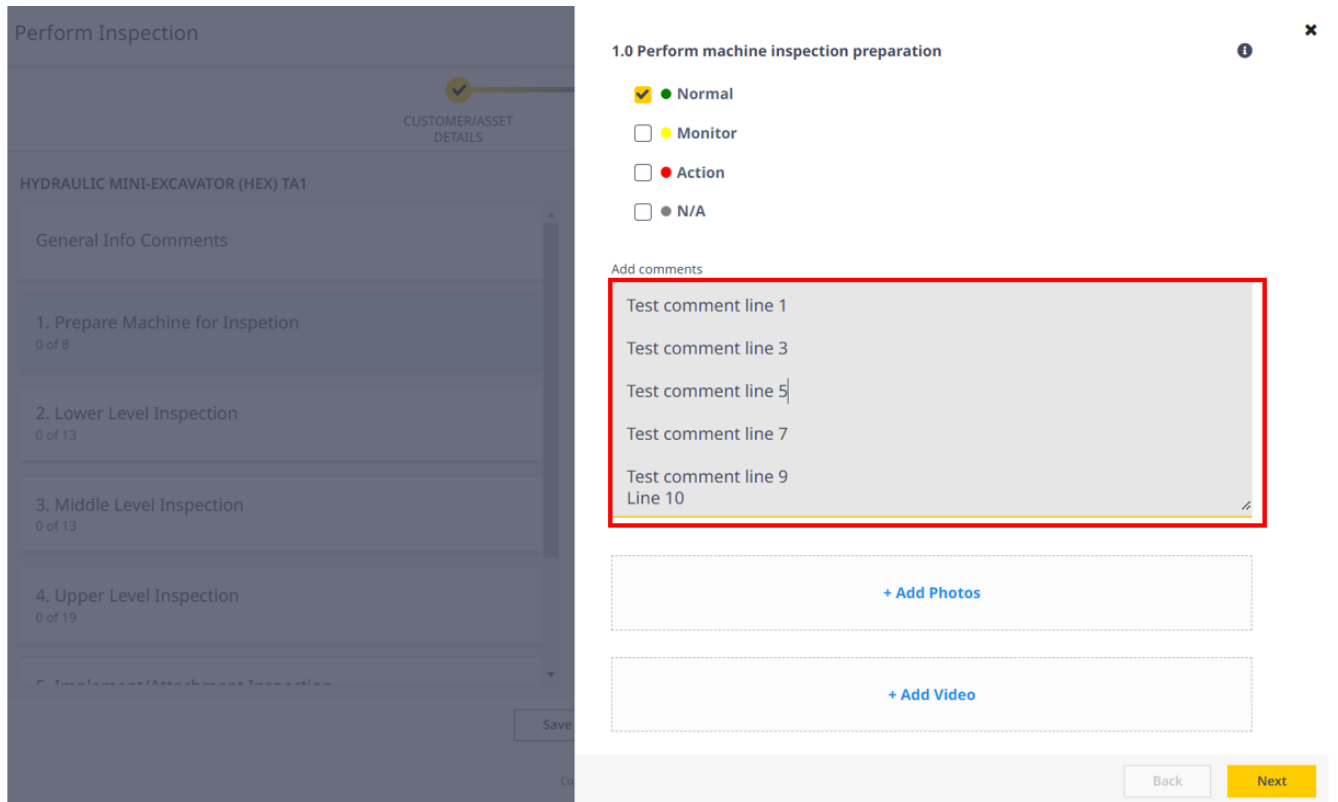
Perform Inspection

CUSTOMER/ASSET DETAILS

HYDRAULIC MINI-EXCAVATOR (HEX) TA1

General Info Comments

1. Prepare Machine for Inspetion
0 of 8

2. Lower Level Inspection
0 of 13

3. Middle Level Inspection
0 of 13

4. Upper Level Inspection
0 of 19

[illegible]

Save

1.0 Perform machine inspection preparation

Normal

Monitor

Action

N/A

Add comments

Test comment line 1

Test comment line 3

Test comment line 5

Test comment line 7

Test comment line 9
Line 10

+ Add Photos

+ Add Video

Back

Next